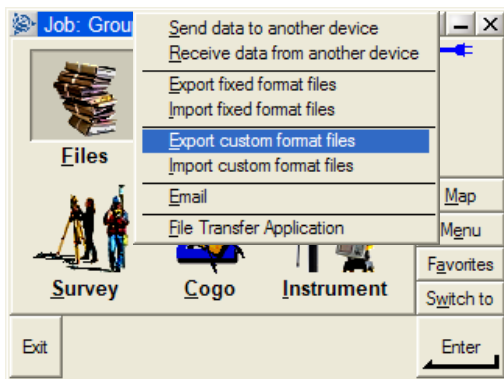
Job: Grou

Send data to another device
Receive data from another device
Export fixed format files
Import fixed format files
Export custom format files
Import custom format files
Email
File Transfer Application

Files

Survey
Cogo
Instrument

Map
Menu
Favorites
Switch to

Exit
Enter